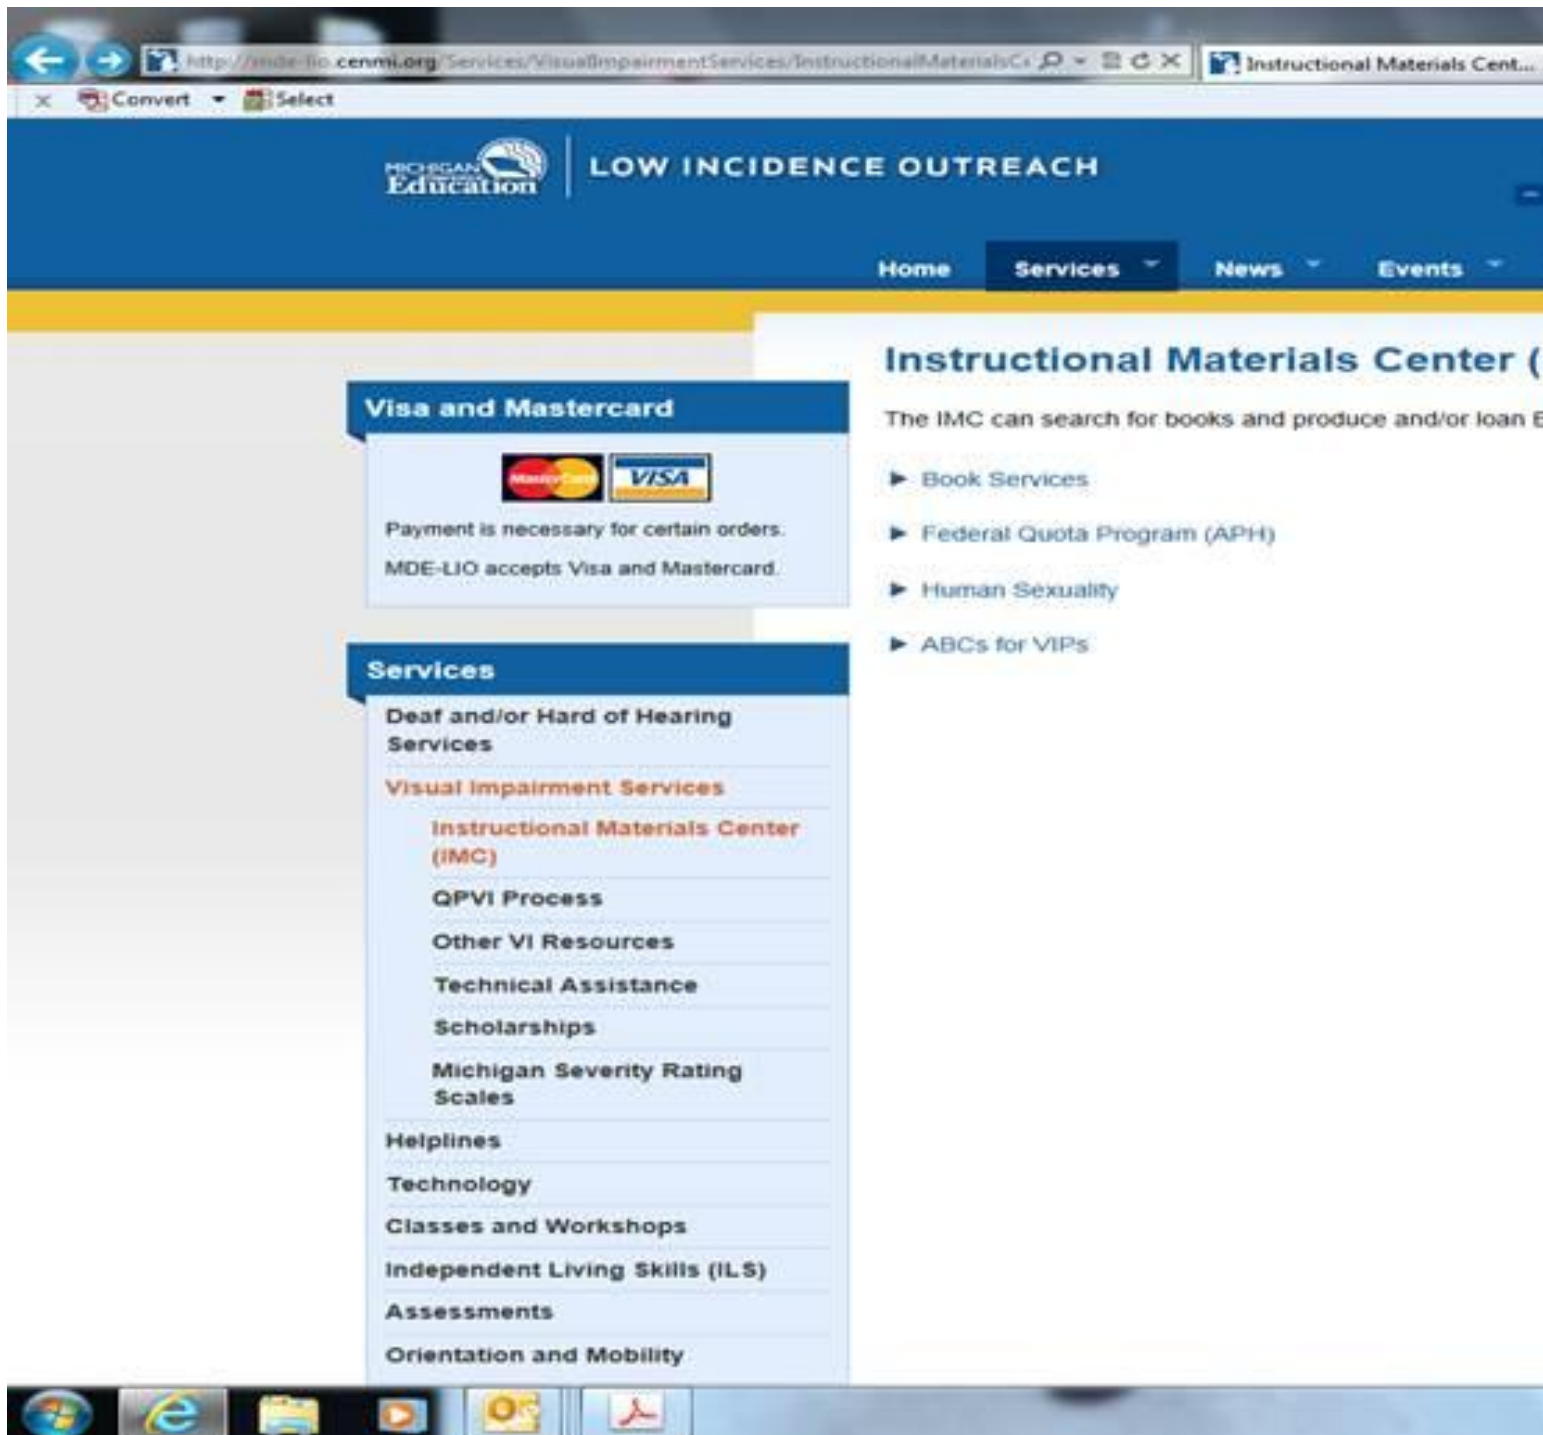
http://mde-lio.cenmi.org/Services/VisualImpairmentServices/InstructionalMaterialsC
Instructional Materials Cent...
Convert Select

MICHIGAN Education | LOW INCIDENCE OUTREACH

Home Services News Events

Visa and Mastercard

MasterCard VISA

Payment is necessary for certain orders.

MDE-LIO accepts Visa and Mastercard.

Services

Deaf and/or Hard of Hearing Services
Visual Impairment Services
Instructional Materials Center (IMC)
QPVI Process
Other VI Resources
Technical Assistance
Scholarships
Michigan Severity Rating Scales
Helplines
Technology
Classes and Workshops
Independent Living Skills (ILS)
Assessments
Orientation and Mobility

Instructional Materials Center (

The IMC can search for books and produce and/or loan E

► Book Services
► Federal Quota Program (APH)
► Human Sexuality
► ABCs for VIPs